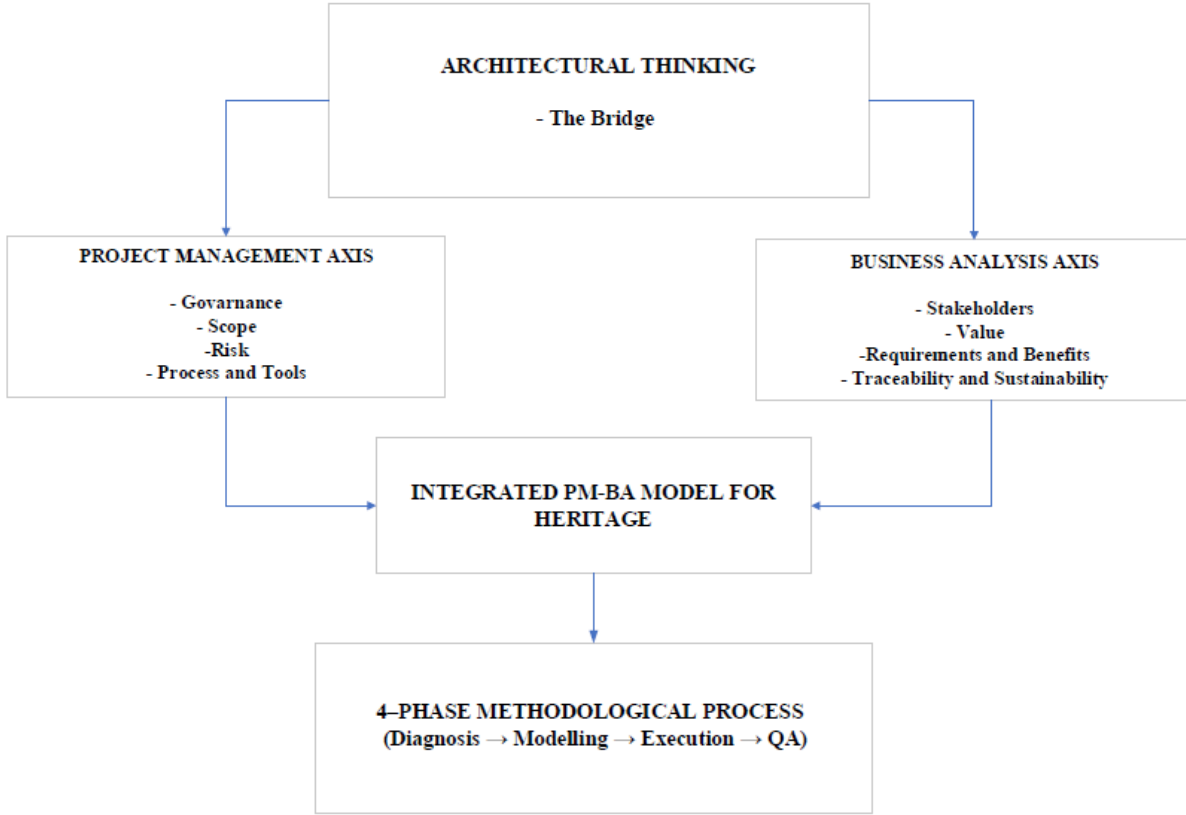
ARCHITECTURAL THINKING

- The Bridge

PROJECT MANAGEMENT AXIS

- Govarnance
- Scope
-Risk
- Process and Tools

BUSINESS ANALYSIS AXIS

- Stakeholders
- Value
-Requirements and Benefits
- Traceability and Sustainability

INTEGRATED PM-BA MODEL FOR HERITAGE

4–PHASE METHODOLOGICAL PROCESS
(Diagnosis → Modelling → Execution → QA)